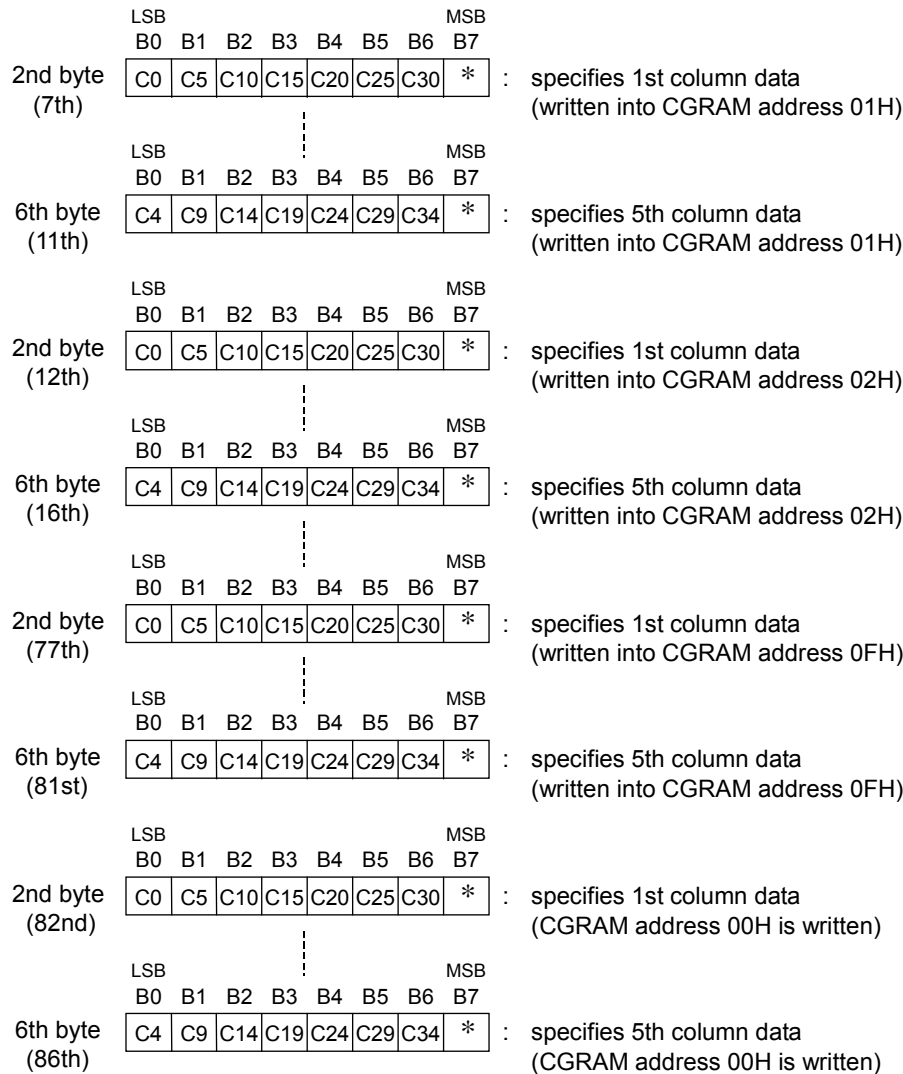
LSB MSB
B0 B1 B2 B3 B4 B5 B6 B7
2nd byte (7th)

| C0 | C5 | C10 | C15 | C20 | C25 | C30 | * |
|---|---|---|---|---|---|---|---|

: specifies 1st column data (written into CGRAM address 01H)

LSB MSB
B0 B1 B2 B3 B4 B5 B6 B7
6th byte (11th)

| C4 | C9 | C14 | C19 | C24 | C29 | C34 | * |
|---|---|---|---|---|---|---|---|

: specifies 5th column data (written into CGRAM address 01H)

LSB MSB
B0 B1 B2 B3 B4 B5 B6 B7
2nd byte (12th)

| C0 | C5 | C10 | C15 | C20 | C25 | C30 | * |
|---|---|---|---|---|---|---|---|

: specifies 1st column data (written into CGRAM address 02H)

LSB MSB
B0 B1 B2 B3 B4 B5 B6 B7
6th byte (16th)

| C4 | C9 | C14 | C19 | C24 | C29 | C34 | * |
|---|---|---|---|---|---|---|---|

: specifies 5th column data (written into CGRAM address 02H)

LSB MSB
B0 B1 B2 B3 B4 B5 B6 B7
2nd byte (77th)

| C0 | C5 | C10 | C15 | C20 | C25 | C30 | * |
|---|---|---|---|---|---|---|---|

: specifies 1st column data (written into CGRAM address 0FH)

LSB MSB
B0 B1 B2 B3 B4 B5 B6 B7
6th byte (81st)

| C4 | C9 | C14 | C19 | C24 | C29 | C34 | * |
|---|---|---|---|---|---|---|---|

: specifies 5th column data (written into CGRAM address 0FH)

LSB MSB
B0 B1 B2 B3 B4 B5 B6 B7
2nd byte (82nd)

| C0 | C5 | C10 | C15 | C20 | C25 | C30 | * |
|---|---|---|---|---|---|---|---|

: specifies 1st column data (CGRAM address 00H is written)

LSB MSB
B0 B1 B2 B3 B4 B5 B6 B7
6th byte (86th)

| C4 | C9 | C14 | C19 | C24 | C29 | C34 | * |
|---|---|---|---|---|---|---|---|

: specifies 5th column data (CGRAM address 00H is written)